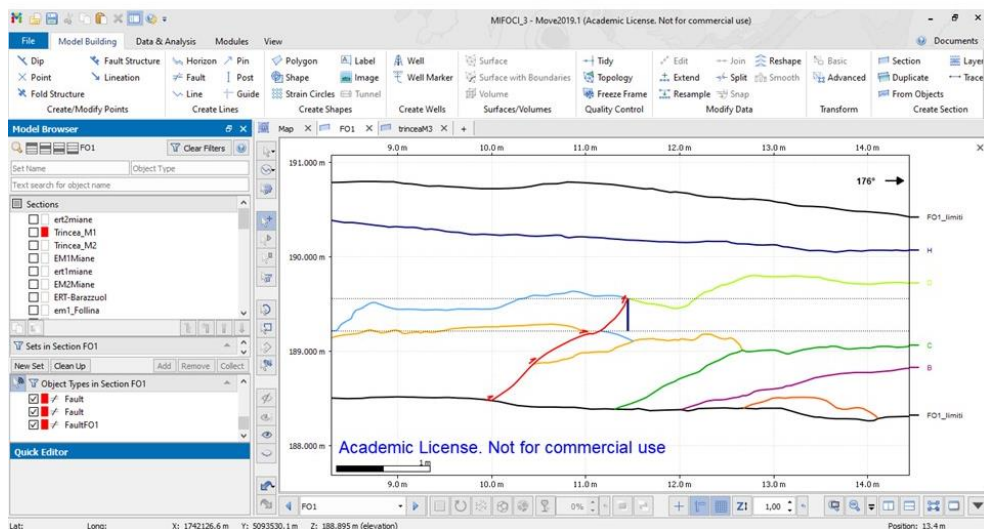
MIFOCI_3 - Move2019.1 (Academic License. Not for commercial use)

File | Model Building | Data & Analysis | Modules | View | Documents

Dip | Fault Structure | Horizon | Pin | Polygon | Label | Well | Surface | Tidy | Edit | Join | Reshape | Basic | Section | Layer
Point | Lineation | Fault | Post | Shape | Image | Well Marker | Surface with Boundaries | Topology | Extend | Split | Smooth | Advanced | Duplicate | Trace
Fold Structure | Line | Guide | Strain Circles | Tunnel | Volume | Freeze Frame | Resample | Snap | From Objects
Create/Modify Points | Create Lines | Create Shapes | Create Wells | Surfaces/Volumes | Quality Control | Modify Data | Transform | Create Section

Model Browser
FO1 | Clear Filters
Set Name | Object Type
Text search for object name
Sections
ert2miane
Trincea_M1
Trincea_M2
EM1Miane
ert1miane
EM2Miane
ERT-Barazzuol
em1_Follina

Sets in Section FO1
New Set | Clean Up | Add | Remove | Collect
Object Types in Section FO1
Fault
Fault
FaultFO1

Quick Editor

Map | FO1 | trinceaM3 | +

9.0 m | 10.0 m | 11.0 m | 12.0 m | 13.0 m | 14.0 m
191.000 m
190.000 m
189.000 m
188.000 m
176°
FO1_limiti
H
G
C
B
FO1_limiti
Academic License. Not for commercial use
1 m
9.0 m | 10.0 m | 11.0 m | 12.0 m | 13.0 m | 14.0 m

FO1 | 0% | 1,00

Lat: | Long: | X: 1742126.6 m | Y: 5093530.1 m | Z: 188.895 m (elevation) | Position: 13.4 m